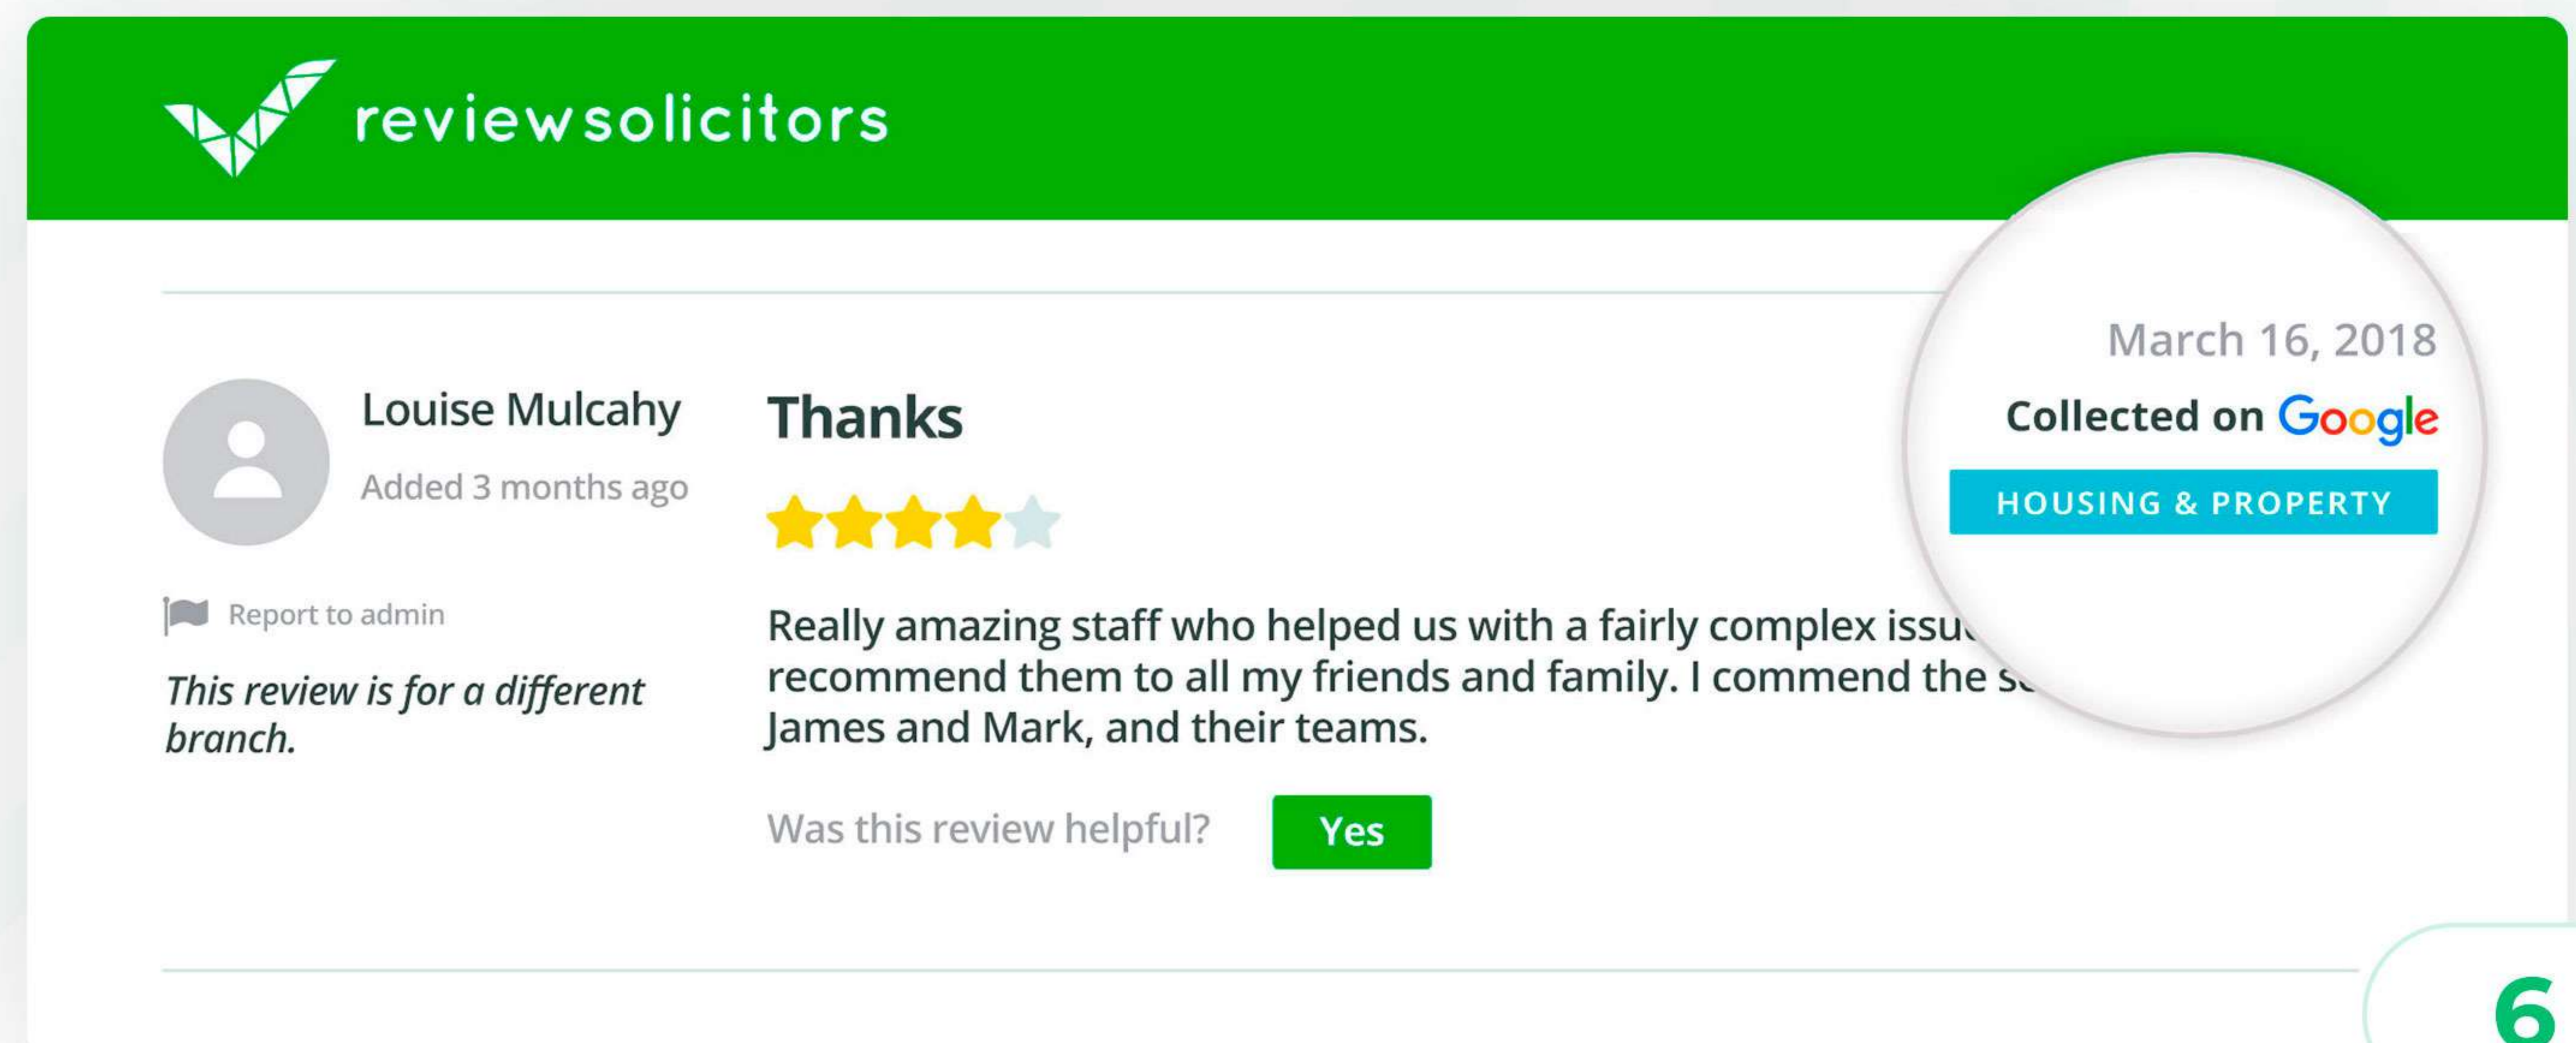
reviewsolicitors

Louise Mulcahy

Added 3 months ago

Report to admin

This review is for a different branch.

Thanks

Really amazing staff who helped us with a fairly complex issu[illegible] recommend them to all my friends and family. I commend the s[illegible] James and Mark, and their teams.

Was this review helpful? Yes

March 16, 2018

Collected on Google

HOUSING & PROPERTY

6